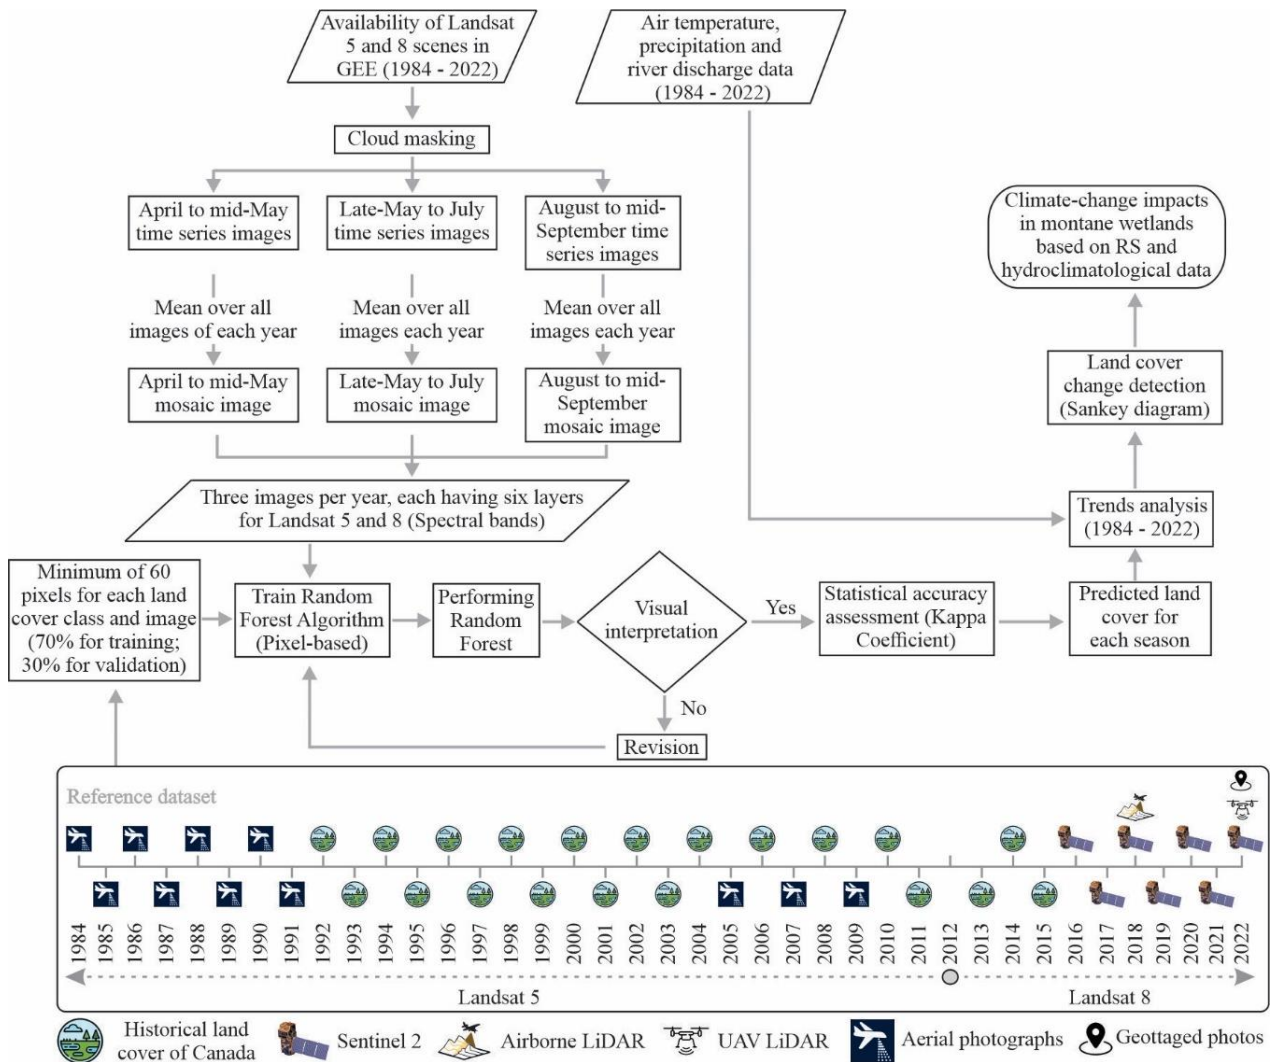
Availability of Landsat 5 and 8 scenes in GEE (1984 - 2022)

Air temperature, precipitation and river discharge data (1984 - 2022)

Cloud masking

April to mid-May time series images

Late-May to July time series images

August to mid-September time series images

Mean over all images of each year

Mean over all images each year

Mean over all images each year

April to mid-May mosaic image

Late-May to July mosaic image

August to mid-September mosaic image

Climate-change impacts in montane wetlands based on RS and hydroclimatological data

Land cover change detection (Sankey diagram)

Three images per year, each having six layers for Landsat 5 and 8 (Spectral bands)

Trends analysis (1984 - 2022)

Minimum of 60 pixels for each land cover class and image (70% for training; 30% for validation)

Train Random Forest Algorithm (Pixel-based)

Performing Random Forest

Visual interpretation

Yes

Statistical accuracy assessment (Kappa Coefficient)

Predicted land cover for each season

No

Revision

Reference dataset

1984 1985 1986 1987 1988 1989 1990 1991 1992 1993 1994 1995 1996 1997 1998 1999 2000 2001 2002 2003 2004 2005 2006 2007 2008 2009 2010 2011 2012 2013 2014 2015 2016 2017 2018 2019 2020 2021 2022

Landsat 5

Landsat 8

Historical land cover of Canada

Sentinel 2

Airborne LiDAR

UAV LiDAR

Aerial photographs

Geottaged photos